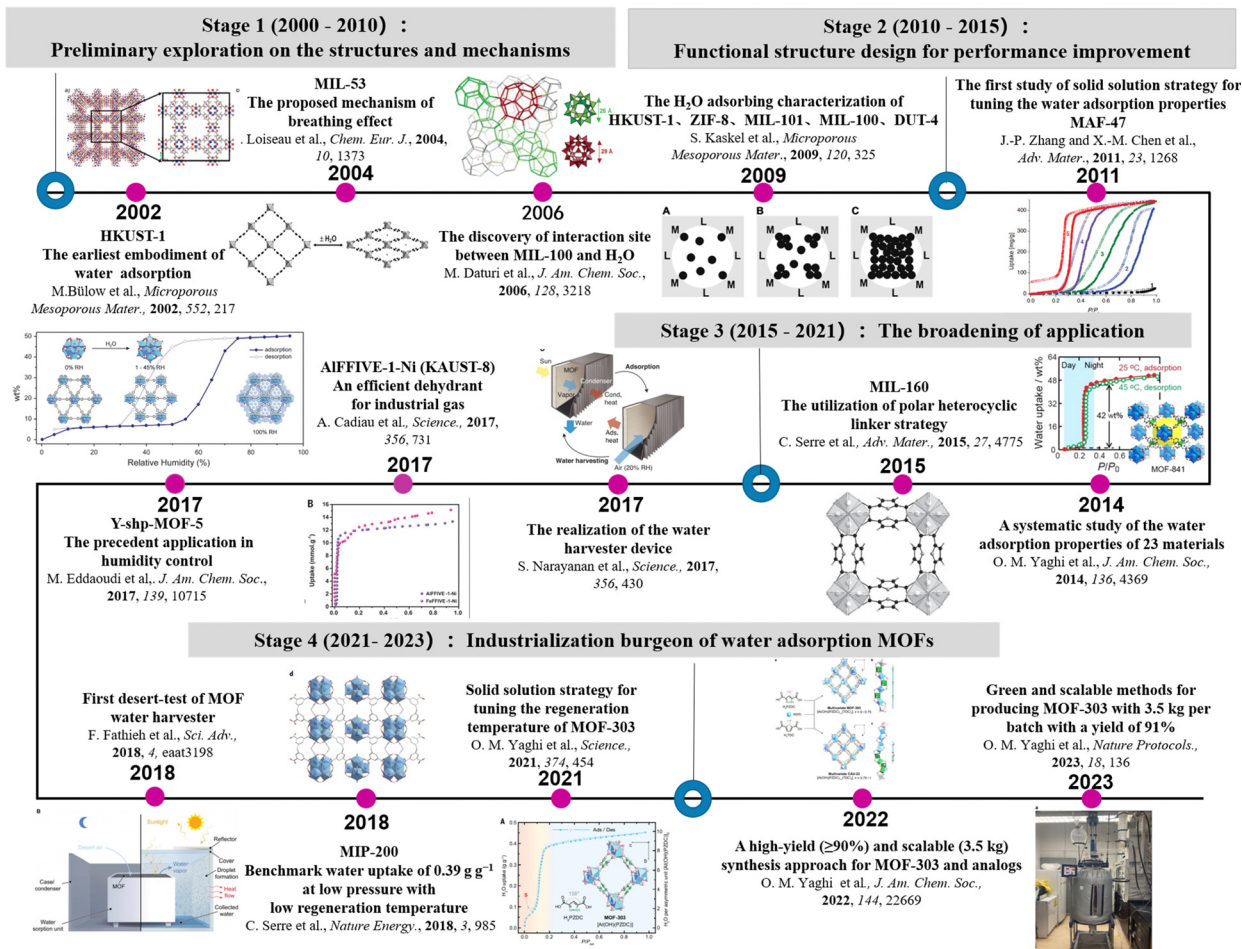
Stage 1 (2000 - 2010)：
Preliminary exploration on the structures and mechanisms

Stage 2 (2010 - 2015)：
Functional structure design for performance improvement

MIL-53
The proposed mechanism of breathing effect
. Loiseau et al., *Chem. Eur. J.*, **2004**, *10*, 1373

2004

The $H_2O$ adsorbing characterization of HKUST-1、ZIF-8、MIL-101、MIL-100、DUT-4
S. Kaskel et al., *Microporous Mesoporous Mater.*, **2009**, *120*, 325

2009

The first study of solid solution strategy for tuning the water adsorption properties
MAF-47
J.-P. Zhang and X.-M. Chen et al., *Adv. Mater.*, **2011**, *23*, 1268

2011

2002
HKUST-1
The earliest embodiment of water adsorption
M.Bülow et al., *Microporous Mesoporous Mater.*, **2002**, *552*, 217

$\pm H_2O$

2006
The discovery of interaction site between MIL-100 and $H_2O$
M. Daturi et al., *J. Am. Chem. Soc.*, **2006**, *128*, 3218

A B C
M L M L M L

Uptake [mg/g]
P/P
400 300 200 100 0
0.0 0.2 0.4 0.6 0.8 1.0

Stage 3 (2015 - 2021)：The broadening of application

H₂O
0% RH
1 - 45% RH
100% RH
adsorption
desorption
wt%
Relative Humidity (%)
50 40 30 20 10 0
0 20 40 60 80 100

AlFFIVE-1-Ni (KAUST-8)
An efficient dehydrant for industrial gas
A. Cadiau et al., *Science.*, **2017**, *356*, 731

2017

Sun
MOF
Condenser
Vapor
Adsorption
Cond. heat
Water
Ads. heat
Water harvesting
Air (20% RH)

MIL-160
The utilization of polar heterocyclic linker strategy
C. Serre et al., *Adv. Mater.*, **2015**, *27*, 4775

2015

Day Night
25 ºC, adsorption
45 ºC, desorption
42 wt%
Water uptake / wt%
$P/P_0$
MOF-841

2017
Y-shp-MOF-5
The precedent application in humidity control
M. Eddaoudi et al,. *J. Am. Chem. Soc.*, **2017**, *139*, 10715

B
Uptake (mmol g⁻¹)
AlFFIVE-1-Ni
FeFFIVE-1-Ni

2017
The realization of the water harvester device
S. Narayanan et al., *Science.*, **2017**, *356*, 430

2014
A systematic study of the water adsorption properties of 23 materials
O. M. Yaghi et al., *J. Am. Chem. Soc.*, **2014**, *136*, 4369

Stage 4 (2021- 2023)：Industrialization burgeon of water adsorption MOFs

First desert-test of MOF water harvester
F. Fathieh et al., *Sci. Adv.*, **2018**, *4*, eaat3198

2018

Solid solution strategy for tuning the regeneration temperature of MOF-303
O. M. Yaghi et al., *Science.*, **2021**, *374*, 454

2021

Green and scalable methods for producing MOF-303 with 3.5 kg per batch with a yield of 91%
O. M. Yaghi et al., *Nature Protocols.*, **2023**, *18*, 136

2023

Sunlight
Reflector
Cover
Desert air
Water vapor
Droplet formation
Case/ condenser
MOF
Heat
flow
Water sorption unit
Collected water

2018
MIP-200
Benchmark water uptake of 0.39 g g⁻¹ at low pressure with low regeneration temperature
C. Serre et al., *Nature Energy.*, **2018**, *3*, 985

A
Ads / Des
MOF-303
[Al(OH)(PZDC)]
$H_3PZDC$

2022
A high-yield (≥90%) and scalable (3.5 kg) synthesis approach for MOF-303 and analogs
O. M. Yaghi et al., *J. Am. Chem. Soc.*, **2022**, *144*, 22669